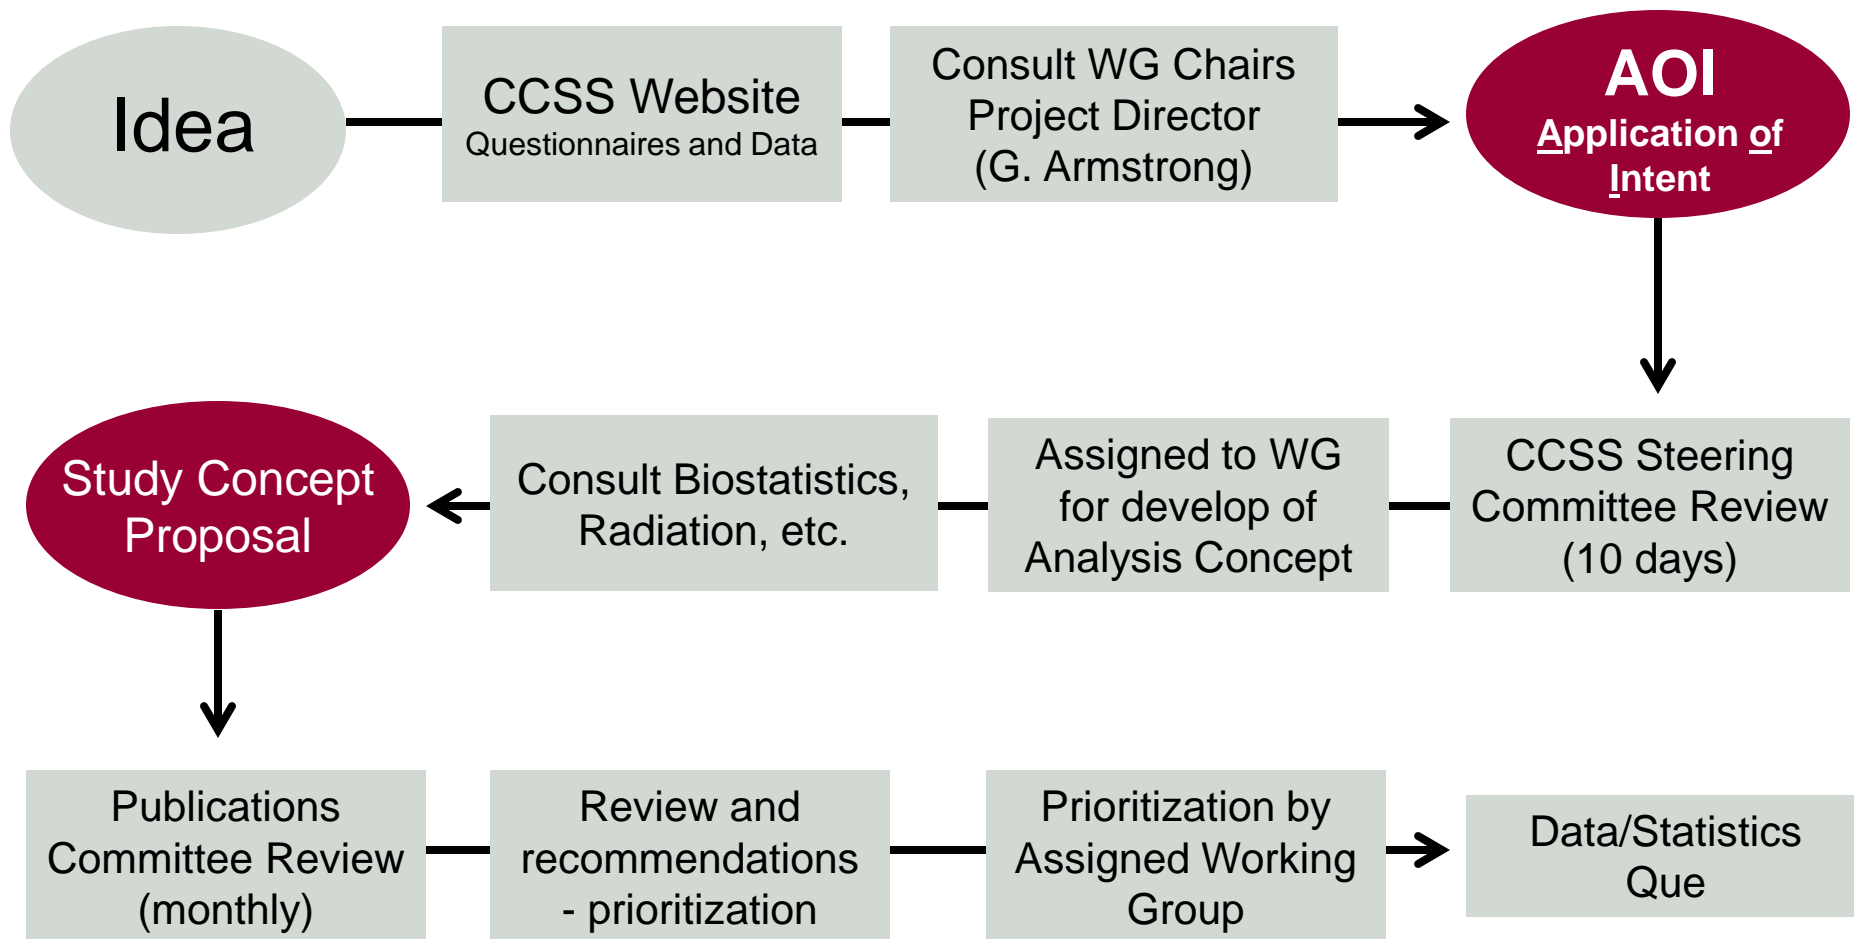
Idea

CCSS Website
Questionnaires and Data

Consult WG Chairs
Project Director
(G. Armstrong)

AOI
Application of Intent

CCSS Steering Committee Review (10 days)

Assigned to WG for develop of Analysis Concept

Consult Biostatistics, Radiation, etc.

Study Concept Proposal

Publications Committee Review (monthly)

Review and recommendations - prioritization

Prioritization by Assigned Working Group

Data/Statistics Que